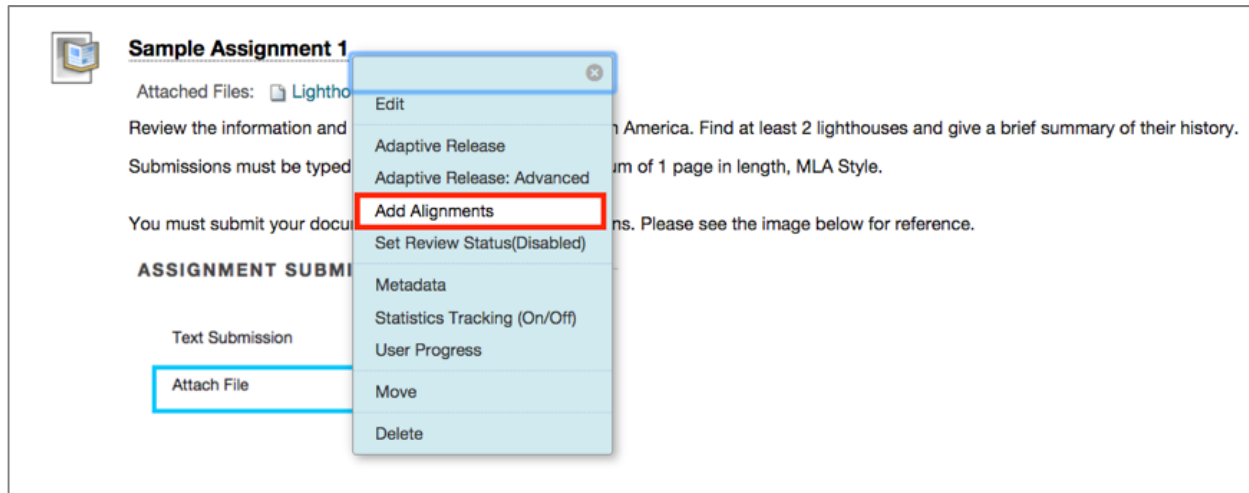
Sample Assignment 1

Attached Files: Lightho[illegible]

Edit

Adaptive Release

Adaptive Release: Advanced

Add Alignments

Set Review Status(Disabled)

Metadata

Statistics Tracking (On/Off)

User Progress

Move

Delete

Review the information and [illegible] America. Find at least 2 lighthouses and give a brief summary of their history.

Submissions must be typed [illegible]um of 1 page in length, MLA Style.

You must submit your docu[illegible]ns. Please see the image below for reference.

ASSIGNMENT SUBMI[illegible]

Text Submission

Attach File